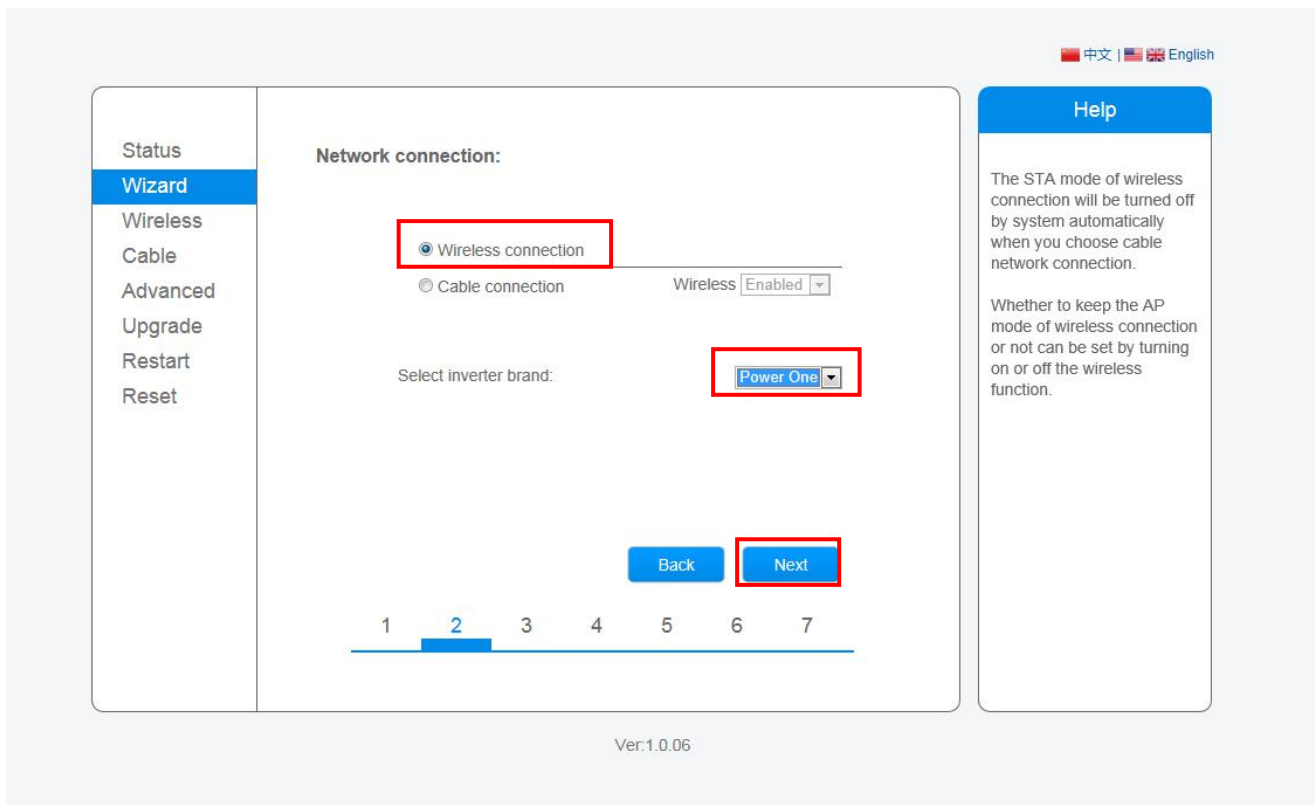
中文 | English

Status
Wizard
Wireless
Cable
Advanced
Upgrade
Restart
Reset

Network connection:

Wireless connection
Cable connection
Wireless Enabled

Select inverter brand:
Power One

Back
Next

1 2 3 4 5 6 7

Help

The STA mode of wireless connection will be turned off by system automatically when you choose cable network connection.

Whether to keep the AP mode of wireless connection or not can be set by turning on or off the wireless function.

Ver:1.0.06